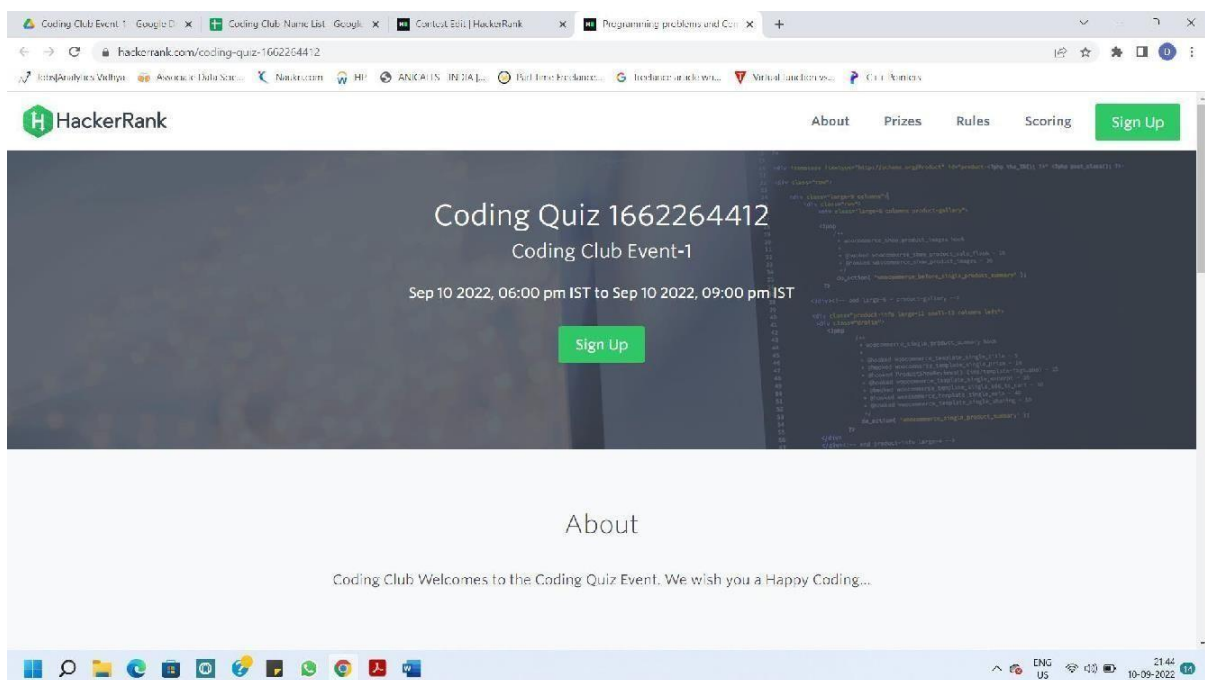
Coding Club Event 1 · Google D × | Coding Club Name List · Google × | Contest Edit | HackerRank × | Programming problems and Con × | +

hackerrank.com/coding-quiz-1662264412

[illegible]Analytics Vidhya | Associate Data Sci... | Naukri.com | HP | ANCAITS INDIA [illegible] | Part time freelance... | freelance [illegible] | Virtual functions vs... | C++ Pointers

HackerRank

About Prizes Rules Scoring Sign Up

Coding Quiz 1662264412

Coding Club Event-1

Sep 10 2022, 06:00 pm IST to Sep 10 2022, 09:00 pm IST

Sign Up

About

Coding Club Welcomes to the Coding Quiz Event. We wish you a Happy Coding...

ENG US 21:44 10-09-2022